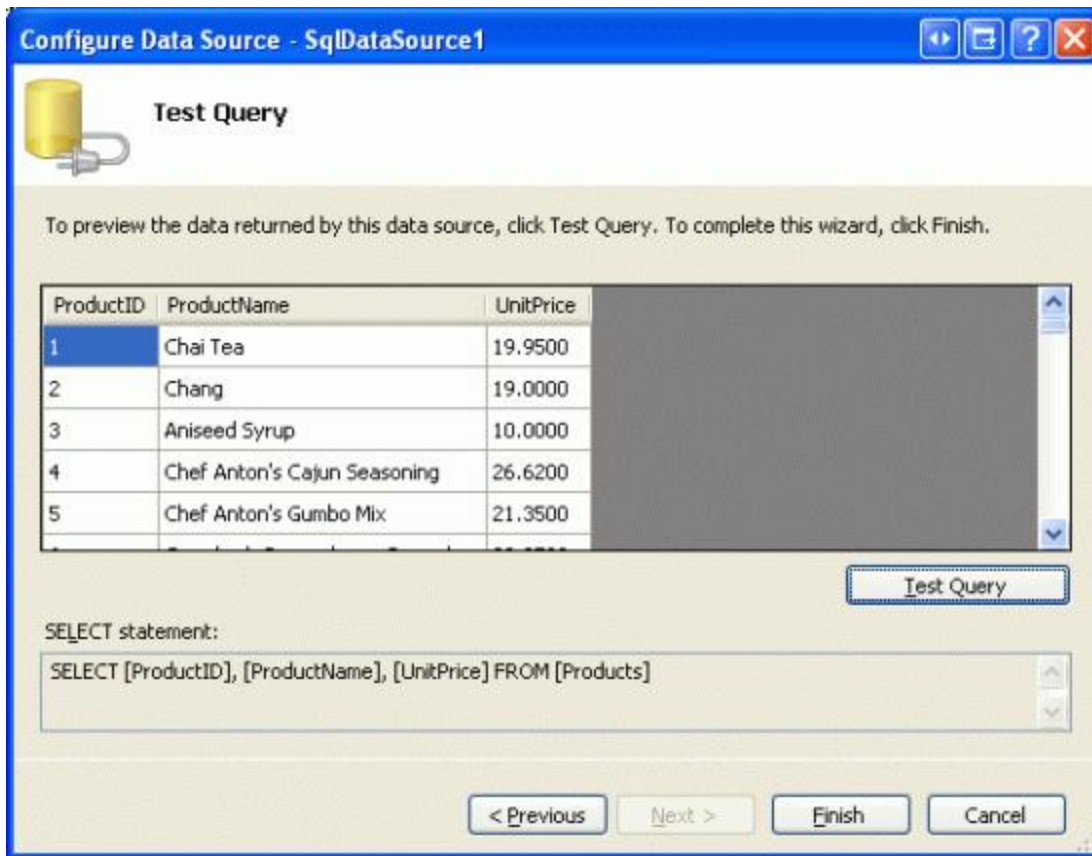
Configure Data Source - SqlDataSource1

Test Query

To preview the data returned by this data source, click Test Query. To complete this wizard, click Finish.

| ProductID | ProductName | UnitPrice |
|---|---|---|
| 1 | Chai Tea | 19.9500 |
| 2 | Chang | 19.0000 |
| 3 | Aniseed Syrup | 10.0000 |
| 4 | Chef Anton's Cajun Seasoning | 26.6200 |
| 5 | Chef Anton's Gumbo Mix | 21.3500 |
| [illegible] | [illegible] | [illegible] |

Test Query

SELECT statement:

SELECT [ProductID], [ProductName], [UnitPrice] FROM [Products]

< Previous   Next >   Finish   Cancel